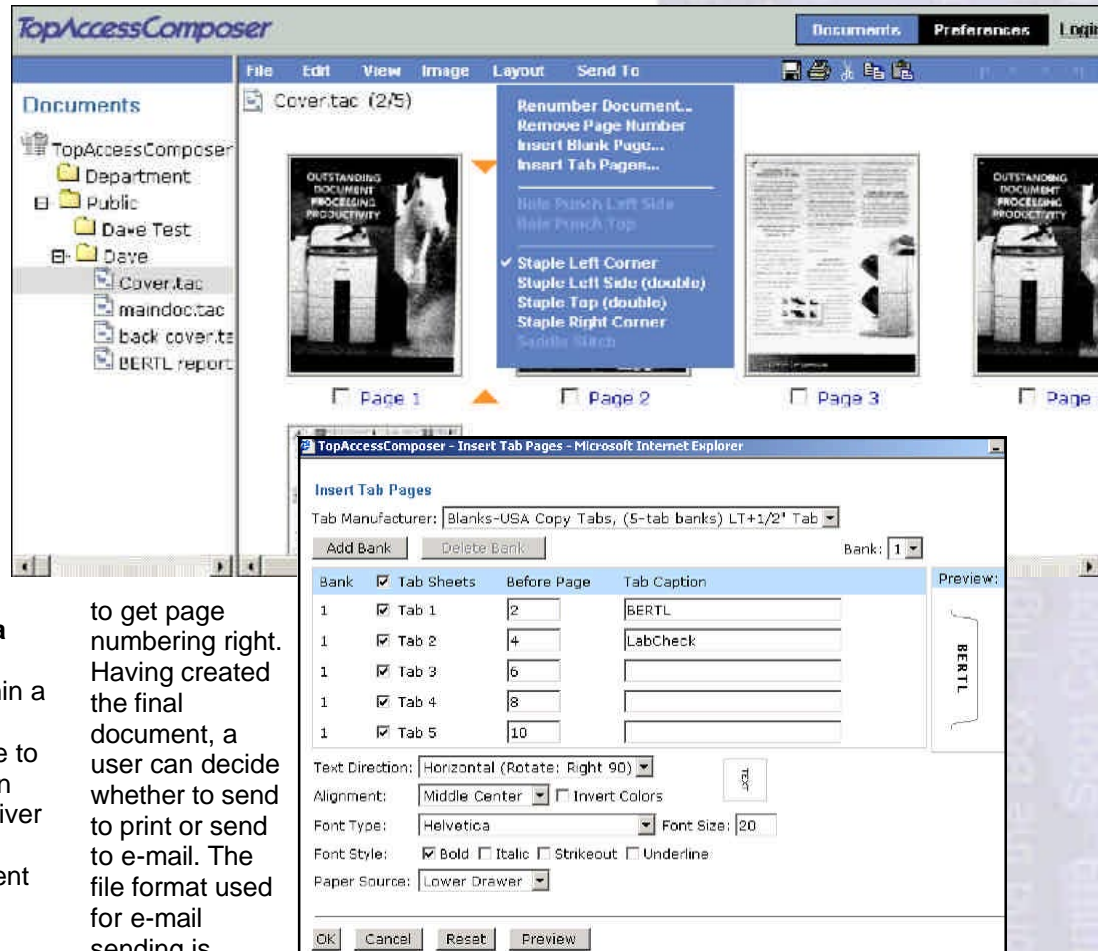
TopAccessComposer

Documents | Preferences | Login

File Edit View Image Layout Send To

Documents

Cover.tac (2/5)

TopAccessComposer
Department
Public
Dave Test
Dave
Cover.tac
maindoc.tac
back cover.ta
BERTL report

Renumber Document...
Remove Page Number
Insert Blank Page...
Insert Tab Pages...
Hole Punch Left Side
Hole Punch Top
✓ Staple Left Corner
Staple Left Side (double)
Staple Top (double)
Staple Right Corner
Saddle Stitch

OUTSTANDING DOCUMENT PROCESSING PRODUCTIVITY

OUTSTANDING DOCUMENT PROCESSING PRODUCTIVITY

Page 1 | Page 2 | Page 3 | Page

TopAccessComposer - Insert Tab Pages - Microsoft Internet Explorer

Insert Tab Pages

Tab Manufacturer: Blanks-USA Copy Tabs, (5-tab banks) LT+1/2" Tab

Add Bank | Delete Bank | Bank: 1

| Bank | Tab Sheets | Before Page | Tab Caption |
|---|---|---|---|
| 1 | Tab 1 | 2 | BERTL |
| 1 | Tab 2 | 4 | LabCheck |
| 1 | Tab 3 | 6 | |
| 1 | Tab 4 | 8 | |
| 1 | Tab 5 | 10 | |

Preview:
BERTL

Text Direction: Horizontal (Rotate: Right 90)
TEXT
Alignment: Middle Center | Invert Colors
Font Type: Helvetica | Font Size: 20
Font Style: Bold | Italic | Strikeout | Underline
Paper Source: Lower Drawer

OK | Cancel | Reset | Preview

a
in a
e to
n
iver
ent

to get page numbering right. Having created the final document, a user can decide whether to send to print or send to e-mail. The file format used for e-mail sending is